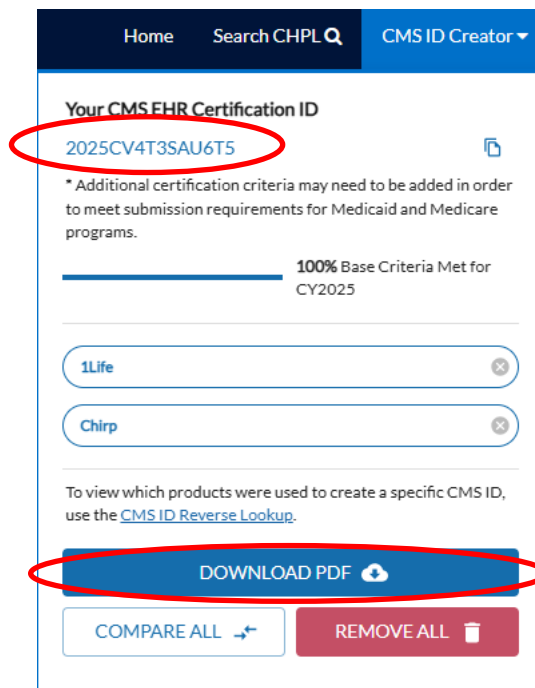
Home Search CHPL CMS ID Creator

Your CMS EHR Certification ID

2025CV4T3SAU6T5

* Additional certification criteria may need to be added in order to meet submission requirements for Medicaid and Medicare programs.

**100%** Base Criteria Met for CY2025

1Life

Chirp

To view which products were used to create a specific CMS ID, use the CMS ID Reverse Lookup.

DOWNLOAD PDF

COMPARE ALL

REMOVE ALL